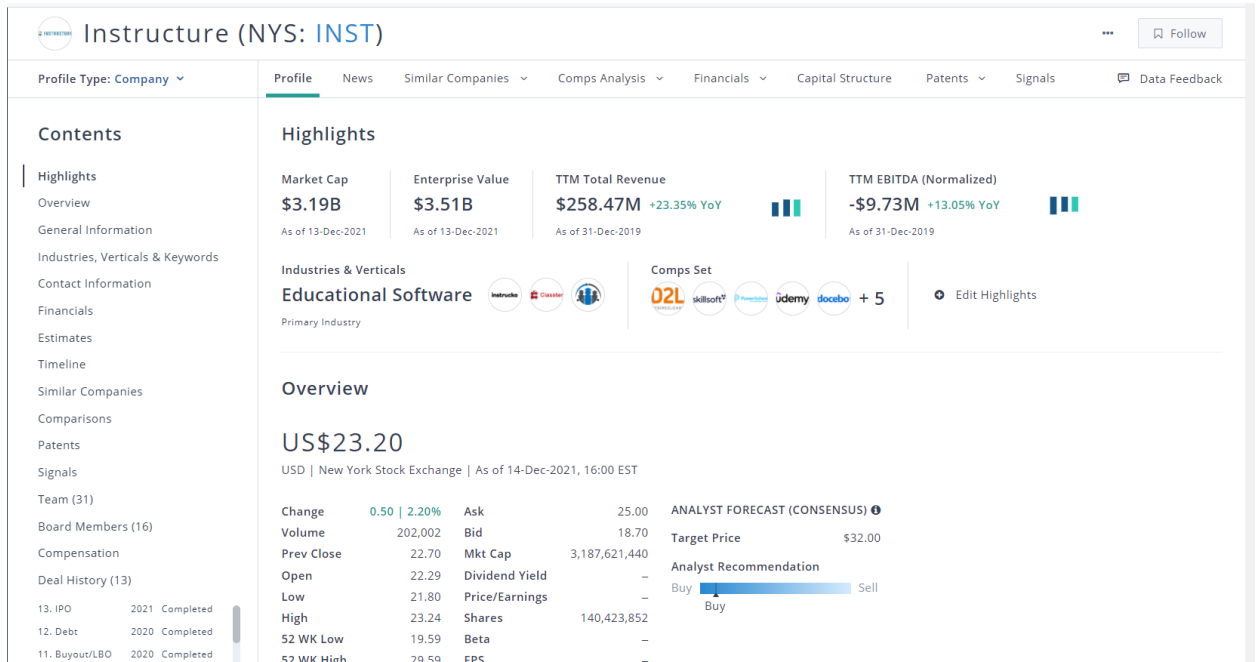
INSTRUCTURE Instructure (NYS: INST)

··· Follow

Profile Type: Company

Profile News Similar Companies Comps Analysis Financials Capital Structure Patents Signals Data Feedback

Contents

Highlights
Overview
General Information
Industries, Verticals & Keywords
Contact Information
Financials
Estimates
Timeline
Similar Companies
Comparisons
Patents
Signals
Team (31)
Board Members (16)
Compensation
Deal History (13)

| | | |
|---|---|---|
| 13. IPO | 2021 | Completed |
| 12. Debt | 2020 | Completed |
| 11. Buyout/LBO | 2020 | Completed |

Highlights

Market Cap
$3.19B
As of 13-Dec-2021

Enterprise Value
$3.51B
As of 13-Dec-2021

TTM Total Revenue
$258.47M +23.35% YoY
As of 31-Dec-2019

TTM EBITDA (Normalized)
-$9.73M +13.05% YoY
As of 31-Dec-2019

Industries & Verticals
Educational Software
Primary Industry

Comps Set
D2L skillsoft udemy docebo + 5

Edit Highlights

Overview

US$23.20
USD | New York Stock Exchange | As of 14-Dec-2021, 16:00 EST

| | | | |
|---|---|---|---|
| Change | 0.50 \| 2.20% | Ask | 25.00 |
| Volume | 202,002 | Bid | 18.70 |
| Prev Close | 22.70 | Mkt Cap | 3,187,621,440 |
| Open | 22.29 | Dividend Yield | – |
| Low | 21.80 | Price/Earnings | – |
| High | 23.24 | Shares | 140,423,852 |
| 52 WK Low | 19.59 | Beta | – |
| 52 WK High | 29.59 | EPS | – |

ANALYST FORECAST (CONSENSUS)

Target Price $32.00

Analyst Recommendation
Buy Sell
Buy